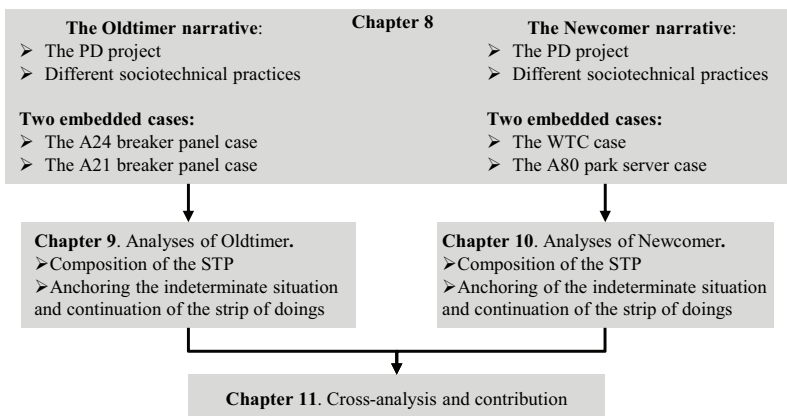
**The Oldtimer narrative**:
- The PD project
- Different sociotechnical practices

**Two embedded cases:**
- The A24 breaker panel case
- The A21 breaker panel case

**Chapter 8**

**The Newcomer narrative**:
- The PD project
- Different sociotechnical practices

**Two embedded cases:**
- The WTC case
- The A80 park server case

**Chapter 9**. Analyses of Oldtimer**.**
- Composition of the STP
- Anchoring the indeterminate situation and continuation of the strip of doings

**Chapter 10**. Analyses of Newcomer**.**
- Composition of the STP
- Anchoring the indeterminate situation and continuation of the strip of doings

**Chapter 11**. Cross-analysis and contribution